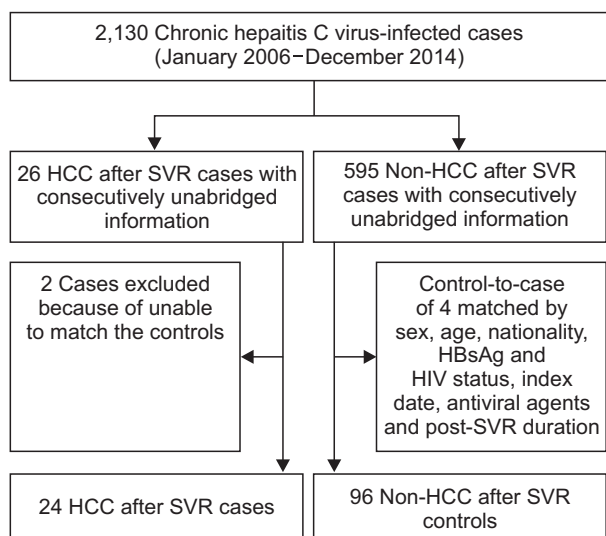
2,130 Chronic hepaitis C virus-infected cases
(January 2006−December 2014)

26 HCC after SVR cases with consecutively unabridged information

595 Non-HCC after SVR cases with consecutively unabridged information

2 Cases excluded because of unable to match the controls

Control-to-case of 4 matched by sex, age, nationality, HBsAg and HIV status, index date, antiviral agents and post-SVR duration

24 HCC after SVR cases

96 Non-HCC after SVR controls